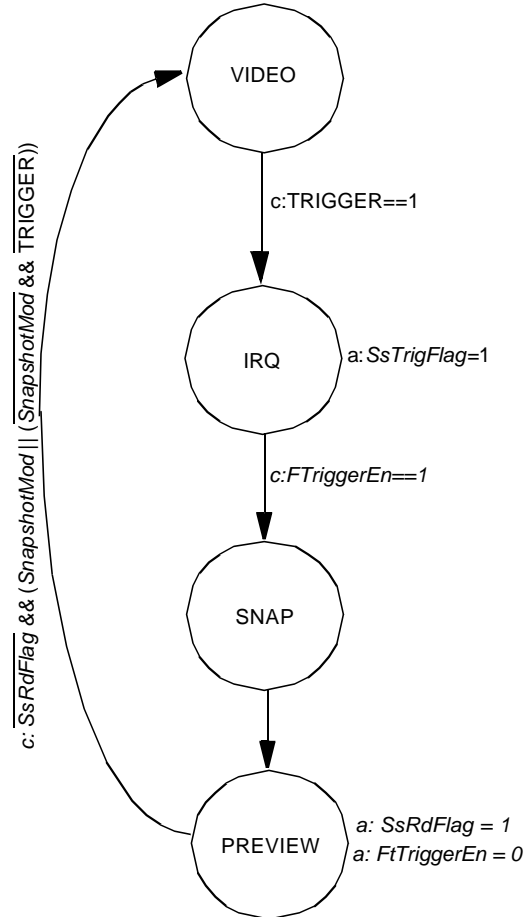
VIDEO

c:TRIGGER==1

IRQ

a: $SsTrigFlag$=1

$c{:}FTriggerEn{=}{=}1$

SNAP

PREVIEW

$a{:}\ SsRdFlag = 1$

$a{:}\ FtTriggerEn = 0$

c: $\overline{SsRdFlag}$ && ($SnapshotMod$ || ($\overline{SnapshotMod}$ && $\overline{\text{TRIGGER}}$))